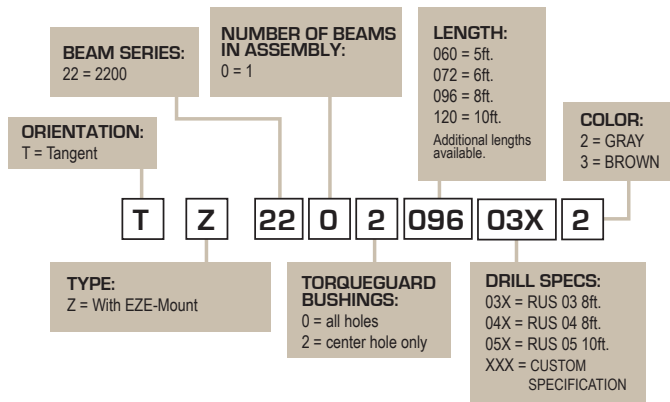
BEAM SERIES:
22 = 2200

NUMBER OF BEAMS IN ASSEMBLY:
0 = 1

LENGTH:
060 = 5ft.
072 = 6ft.
096 = 8ft.
120 = 10ft.
Additional lengths available.

COLOR:
2 = GRAY
3 = BROWN

ORIENTATION:
T = Tangent

T Z 22 0 2 096 03X 2

TYPE:
Z = With EZE-Mount

TORQUEGUARD BUSHINGS:
0 = all holes
2 = center hole only

DRILL SPECS:
03X = RUS 03 8ft.
04X = RUS 04 8ft.
05X = RUS 05 10ft.
XXX = CUSTOM SPECIFICATION